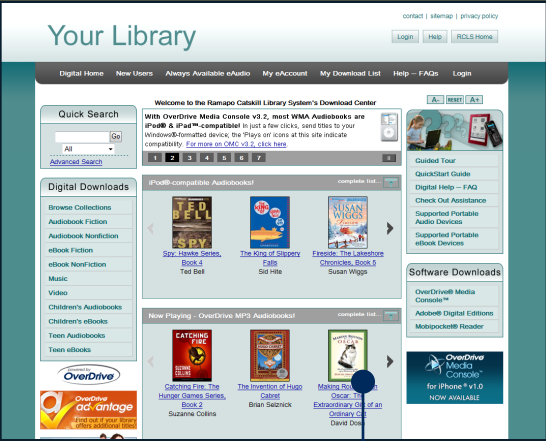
contact | sitemap | privacy policy

Your Library

Login | Help | RCLS Home

Digital Home | New Users | Always Available eAudio | My eAccount | My Download List | Help – FAQs | Login

A- | RESET | A+

Welcome to the Ramapo Catskill Library System's Download Center

With OverDrive Media Console v3.2, most WMA Audiobooks are iPod® & iPad™-compatible! In just a few clicks, send titles to your Windows®-formatted device; the 'Plays on' icons at this site indicate compatibility. For more on OMC v3.2, click here.

1 2 3 4 5 6 7

Quick Search

Go

All

Advanced Search

Digital Downloads

Browse Collections
Audiobook Fiction
Audiobook Nonfiction
eBook Fiction
eBook NonFiction
Music
Video
Children's Audiobooks
Children's eBooks
Teen Audiobooks
Teen eBooks

Powered by OverDrive

OverDrive advantage
Find out if your library offers additional titles

iPod®-compatible Audiobooks! complete list...

TELL BELL SPY
Spy: Hawke Series, Book 4
Ted Bell

The King of Slippery Falls
Sid Hite

SUSAN WIGGS
Fireside: The Lakeshore Chronicles, Book 5
Susan Wiggs

Now Playing - OverDrive MP3 Audiobooks! complete list...

CATCHING FIRE SUZANNE COLLINS
Catching Fire: The Hunger Games Series, Book 2
Suzanne Collins

The Invention of Hugo Cabret
Brian Selznick

Making Ro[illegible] Oscar: The Extraordinary C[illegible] of an Ordinary C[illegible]
David Dosa

Guided Tour
QuickStart Guide
Digital Help – FAQ
Check Out Assistance
Supported Portable Audio Devices
Supported Portable eBook Devices

Software Downloads

OverDrive® Media Console™
Adobe® Digital Editions
Mobipocket® Reader

OverDrive Media Console for iPhone® v1.0 NOW AVAILABLE